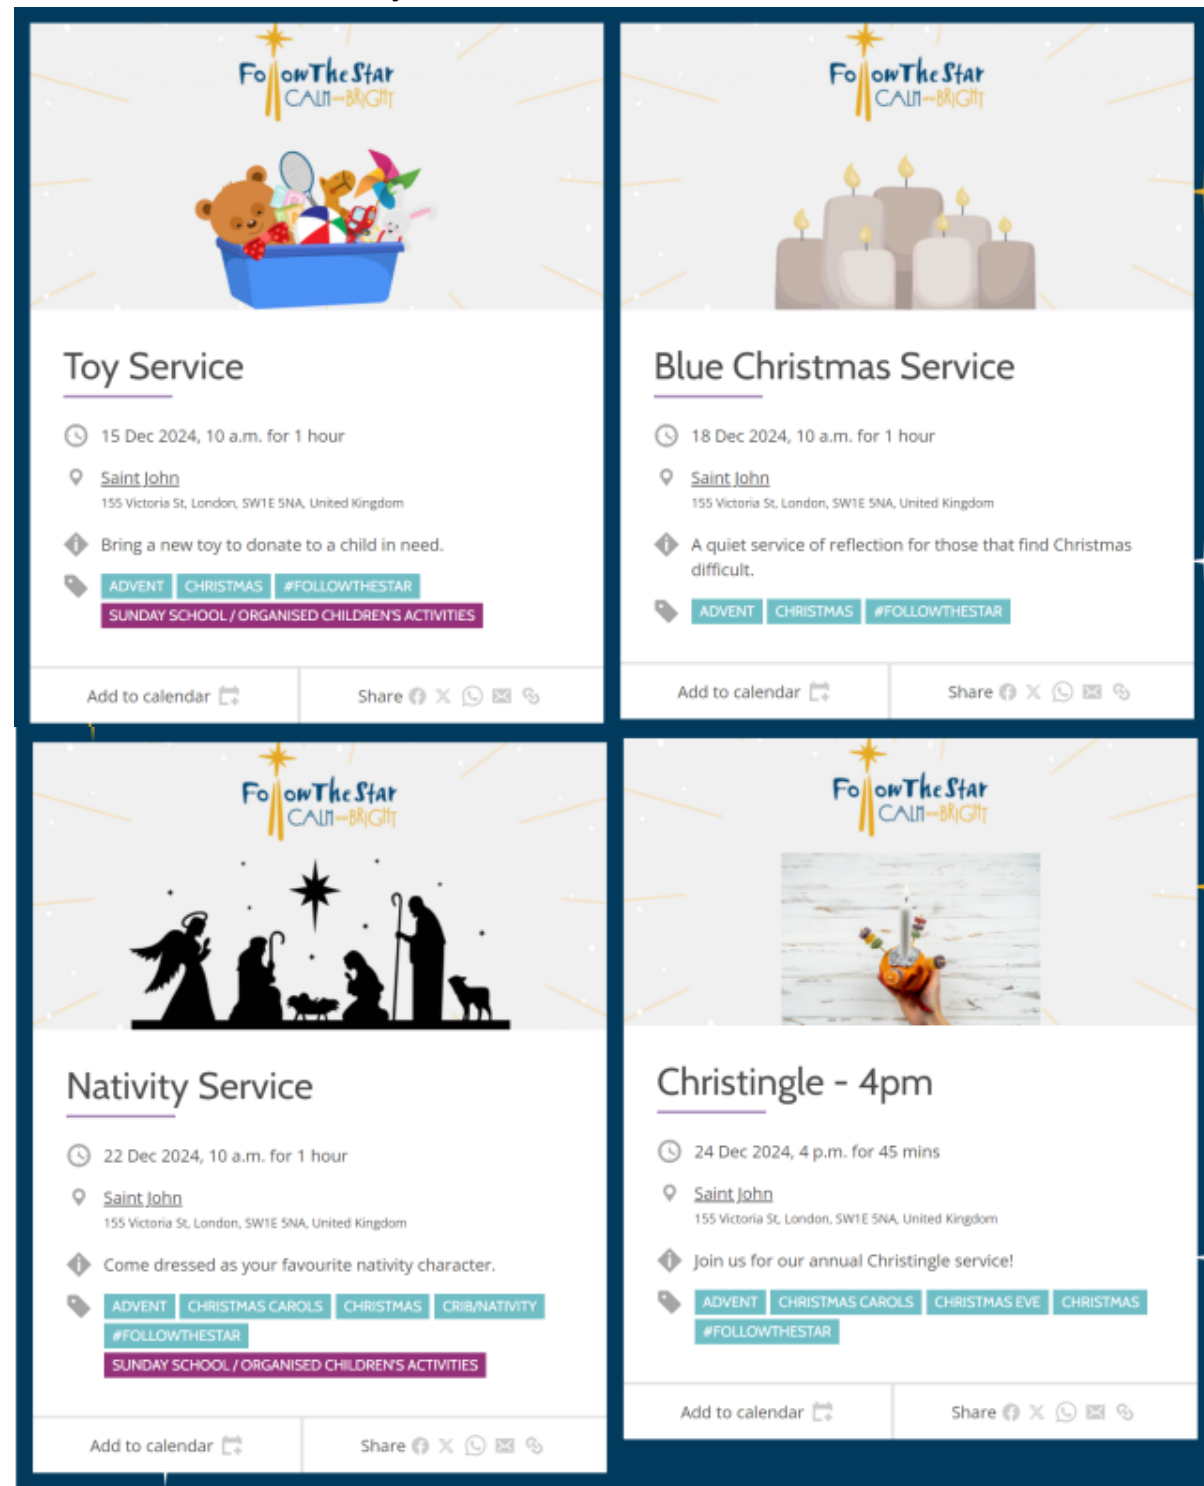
Follow The Star
CALM — BRIGHT

Toy Service

15 Dec 2024, 10 a.m. for 1 hour

Saint John
155 Victoria St, London, SW1E 5NA, United Kingdom

Bring a new toy to donate to a child in need.

ADVENT CHRISTMAS #FOLLOWTHESTAR
SUNDAY SCHOOL / ORGANISED CHILDREN'S ACTIVITIES

Add to calendar
Share

Follow The Star
CALM — BRIGHT

Blue Christmas Service

18 Dec 2024, 10 a.m. for 1 hour

Saint John
155 Victoria St, London, SW1E 5NA, United Kingdom

A quiet service of reflection for those that find Christmas difficult.

ADVENT CHRISTMAS #FOLLOWTHESTAR

Add to calendar
Share

Follow The Star
CALM — BRIGHT

Nativity Service

22 Dec 2024, 10 a.m. for 1 hour

Saint John
155 Victoria St, London, SW1E 5NA, United Kingdom

Come dressed as your favourite nativity character.

ADVENT CHRISTMAS CAROLS CHRISTMAS CRIB/NATIVITY
#FOLLOWTHESTAR
SUNDAY SCHOOL / ORGANISED CHILDREN'S ACTIVITIES

Add to calendar
Share

Follow The Star
CALM — BRIGHT

Christingle - 4pm

24 Dec 2024, 4 p.m. for 45 mins

Saint John
155 Victoria St, London, SW1E 5NA, United Kingdom

Join us for our annual Christingle service!

ADVENT CHRISTMAS CAROLS CHRISTMAS EVE CHRISTMAS
#FOLLOWTHESTAR

Add to calendar
Share